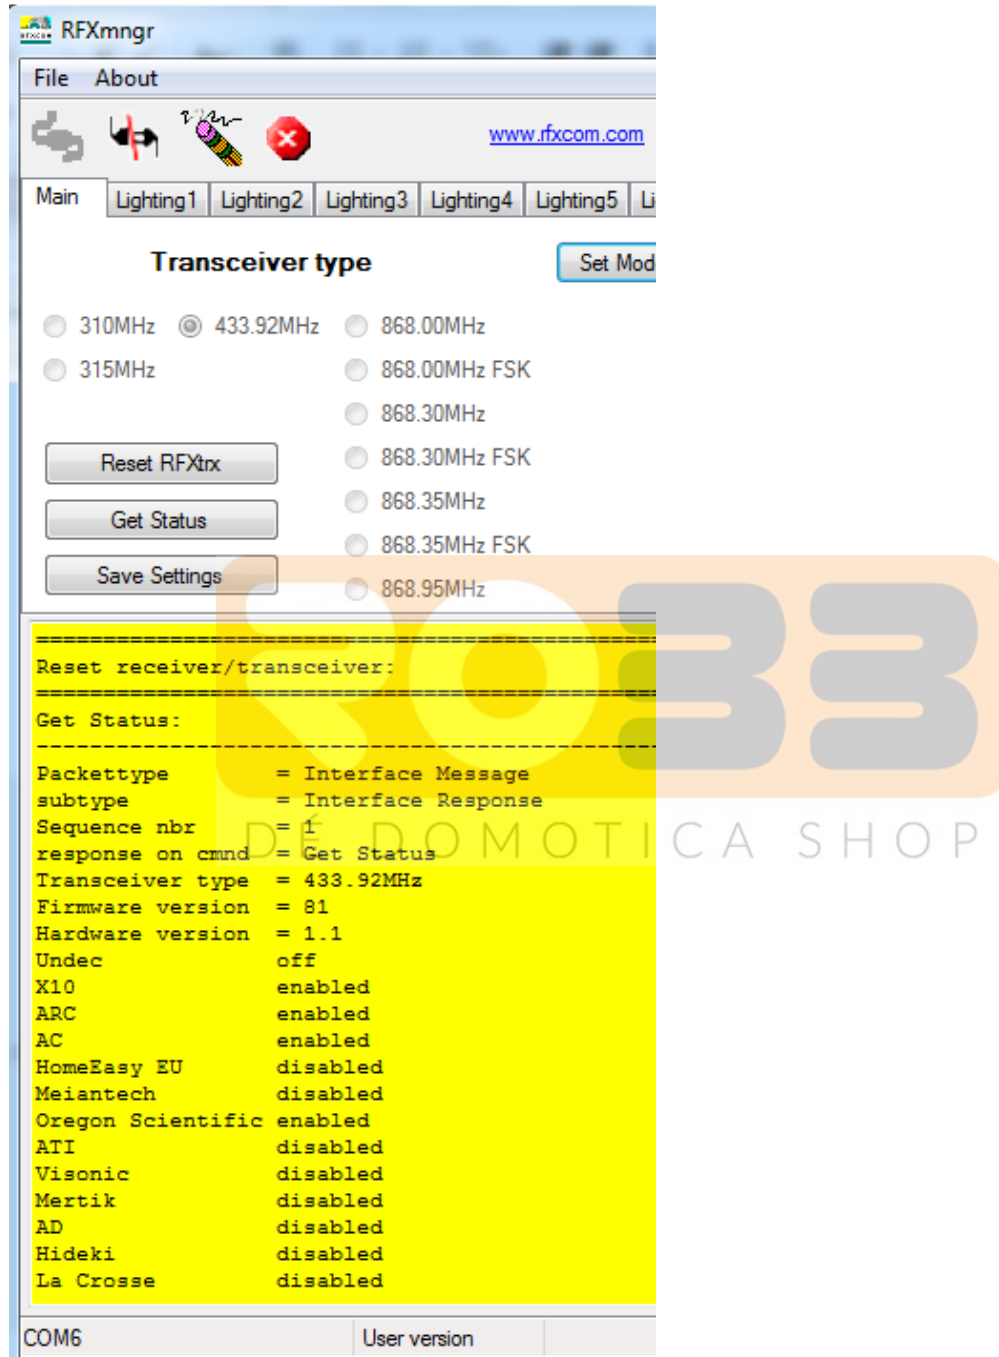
RFXmngr

File About

www.rfxcom.com

Main | Lighting1 | Lighting2 | Lighting3 | Lighting4 | Lighting5 | Li

Transceiver type

Set Mod

310MHz 433.92MHz 868.00MHz

315MHz 868.00MHz FSK

868.30MHz

Reset RFXtrx 868.30MHz FSK

Get Status 868.35MHz

868.35MHz FSK

Save Settings 868.95MHz

=================================================
Reset receiver/transceiver:
=================================================
Get Status:
-------------------------------------------------
Packettype = Interface Message
subtype = Interface Response
Sequence nbr = 1
response on cmnd = Get Status
Transceiver type = 433.92MHz
Firmware version = 81
Hardware version = 1.1
Undec off
X10 enabled
ARC enabled
AC enabled
HomeEasy EU disabled
Meiantech disabled
Oregon Scientific enabled
ATI disabled
Visonic disabled
Mertik disabled
AD disabled
Hideki disabled
La Crosse disabled

RO33
DE DOMOTICA SHOP

COM6 User version